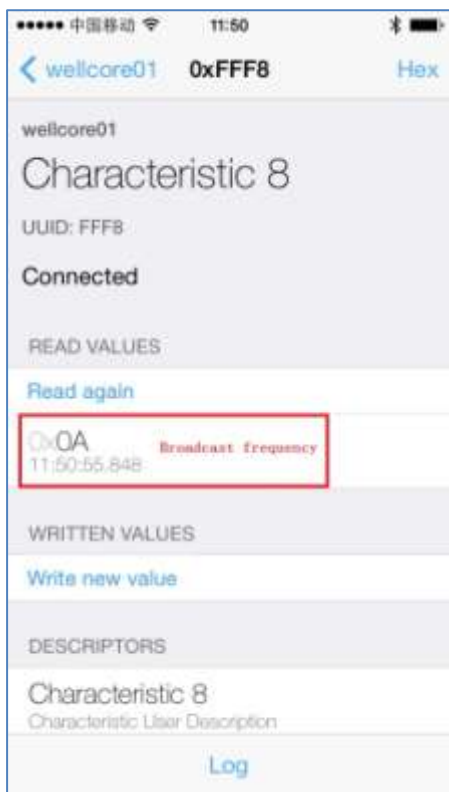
••••• 中国移动 11:50

wellcore01 0xFFF8 Hex

wellcore01

Characteristic 8

UUID: FFF8

Connected

READ VALUES

Read again

0x0A
11:50:55.848

Broadcast frequency

WRITTEN VALUES

Write new value

DESCRIPTORS

Characteristic 8
Characteristic User Description

Log